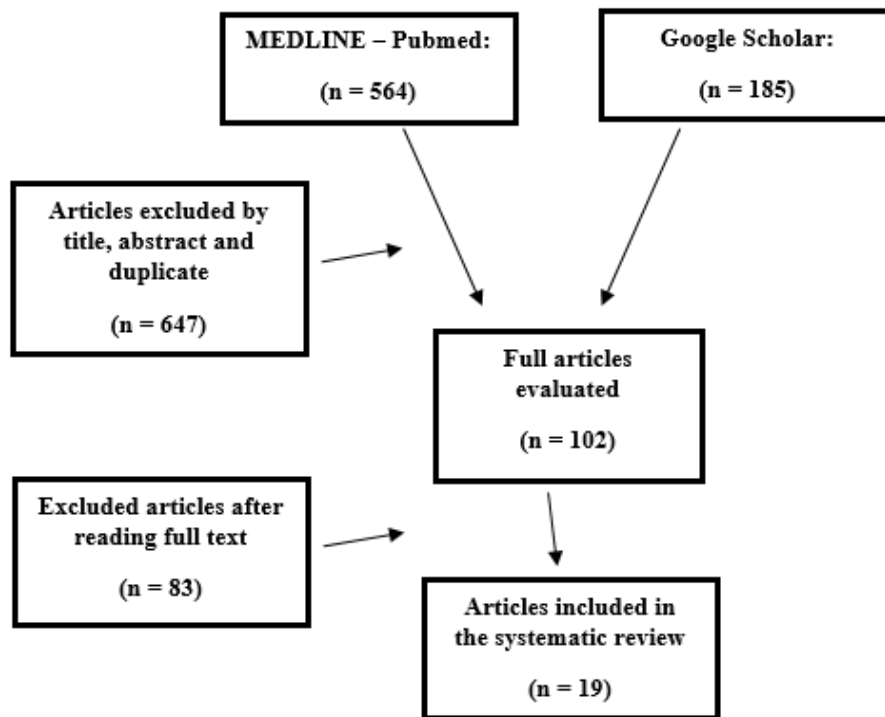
MEDLINE – Pubmed:

(n = 564)

Google Scholar:

(n = 185)

Articles excluded by title, abstract and duplicate

(n = 647)

Full articles evaluated

(n = 102)

Excluded articles after reading full text

(n = 83)

Articles included in the systematic review

(n = 19)